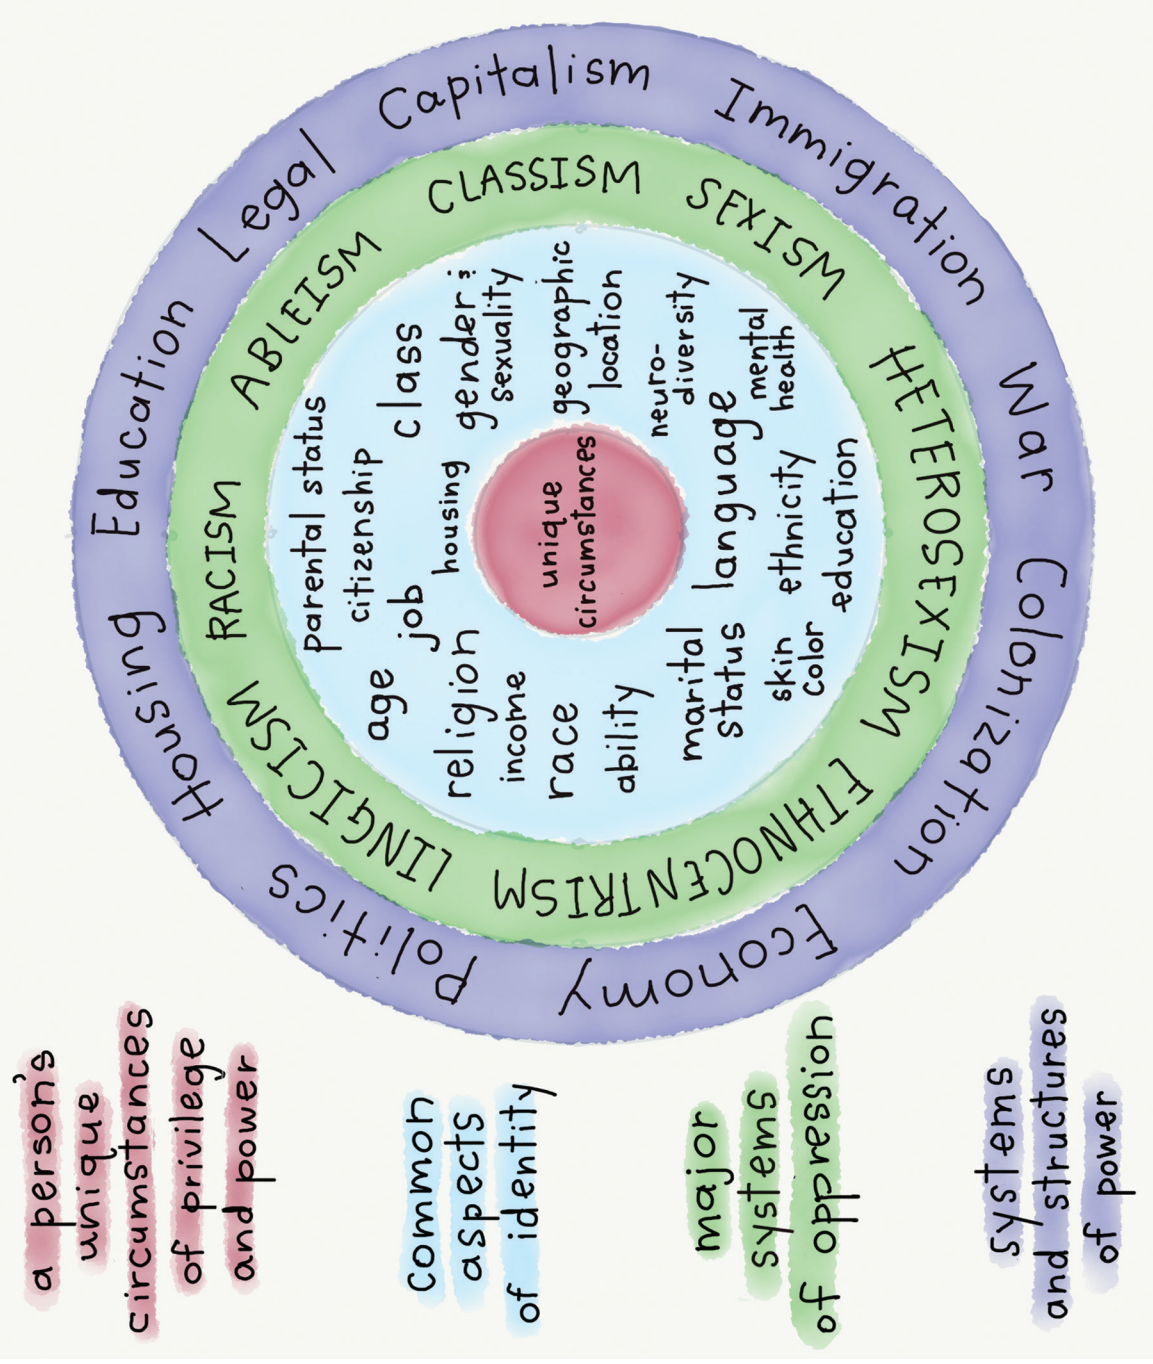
Capitalism Immigration War Colonization Economy Politics Housing Education Legal

CLASSISM SEXISM HETEROSEXISM ETHNOCENTRISM LINGICISM RACISM ABLEISM

gender sexuality
geographic location
neuro-diversity
mental health
language
ethnicity
education
skin color
marital status
ability
race
income
religion
age
job
citizenship
parental status
class
housing

unique circumstances

a person's unique circumstances of privilege and power

common aspects of identity

major systems of oppression

systems and structures of power